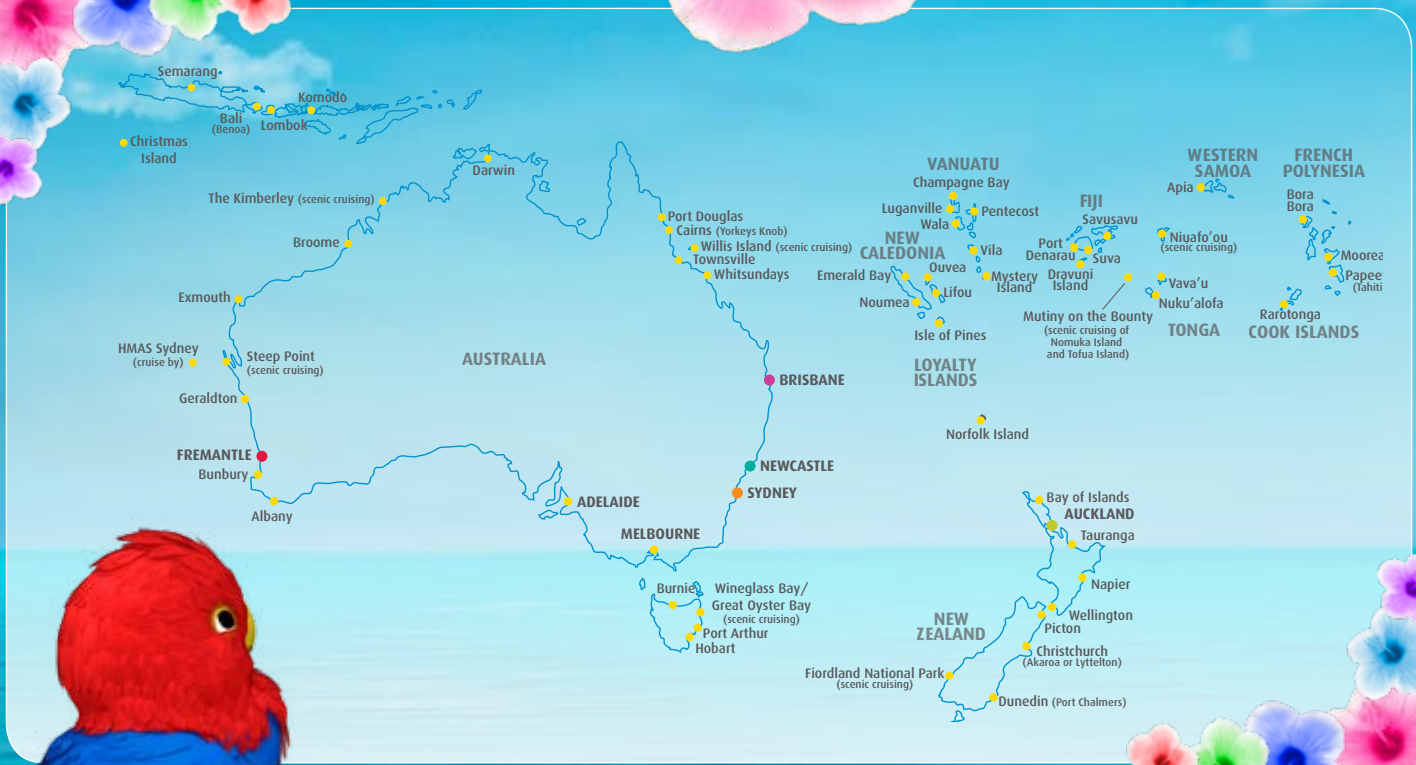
Semarang
Komodo
Bali (Benoa)
Lombok
Christmas Island
Darwin
The Kimberley (scenic cruising)
Broome
Exmouth
HMAS Sydney (cruise by)
Steep Point (scenic cruising)
Geraldton
FREMANTLE
Bunbury
Albany
AUSTRALIA
Port Douglas
Cairns (Yorkeys Knob)
Willis Island (scenic cruising)
Townsville
Whitsundays
BRISBANE
NEWCASTLE
SYDNEY
ADELAIDE
MELBOURNE
Burnie
Wineglass Bay/ Great Oyster Bay (scenic cruising)
Port Arthur
Hobart
VANUATU
Champagne Bay
Luganville
Wala
Pentecost
NEW CALEDONIA
Vila
Emerald Bay
Ouvea
Mystery Island
Lifou
Noumea
Isle of Pines
LOYALTY ISLANDS
Norfolk Island
FIJI
Savusavu
Port Denarau
Suva
Dravuni Island
Mutiny on the Bounty (scenic cruising of Nomuka Island and Tofua Island)
WESTERN SAMOA
Apia
Niuafo'ou (scenic cruising)
Vava'u
Nuku'alofa
TONGA
FRENCH POLYNESIA
Bora Bora
Moorea
Papeete (Tahiti)
Rarotonga
COOK ISLANDS
Bay of Islands
AUCKLAND
Tauranga
Napier
NEW ZEALAND
Wellington
Picton
Christchurch (Akaroa or Lyttelton)
Fiordland National Park (scenic cruising)
Dunedin (Port Chalmers)